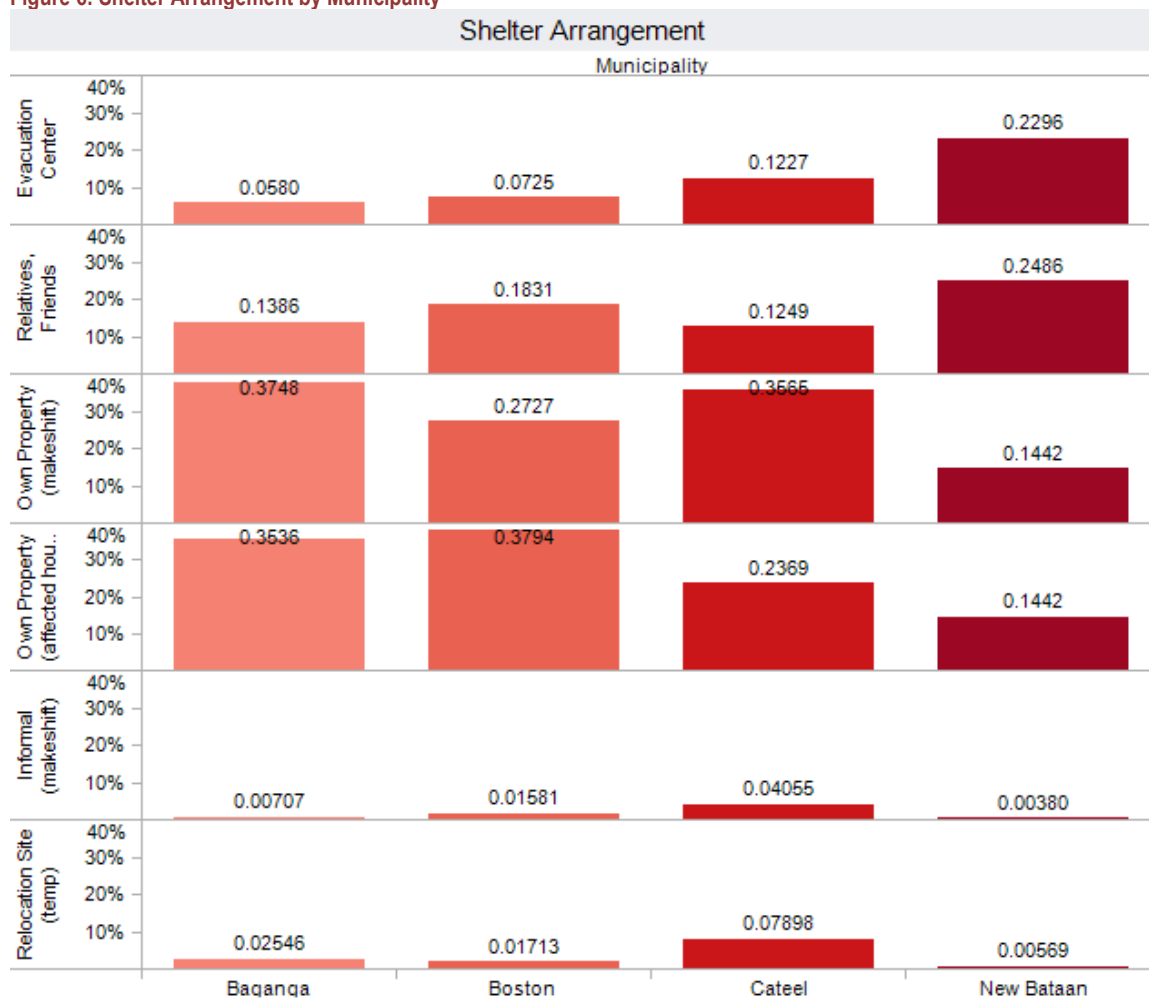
Figure 6: Shelter Arrangement by Municipality

Shelter Arrangement

Municipality

Evacuation Center
40%
30%
20%
10%
0.0580
0.0725
0.1227
0.2296

Relatives, Friends
40%
30%
20%
10%
0.1386
0.1831
0.1249
0.2486

Own Property (makeshift)
40%
30%
20%
10%
0.3748
0.2727
0.3565
0.1442

Own Property (affected hou..
40%
30%
20%
10%
0.3536
0.3794
0.2369
0.1442

Informal (makeshift)
40%
30%
20%
10%
0.00707
0.01581
0.04055
0.00380

Relocation Site (temp)
40%
30%
20%
10%
0.02546
0.01713
0.07898
0.00569

Baganga
Boston
Cateel
New Bataan